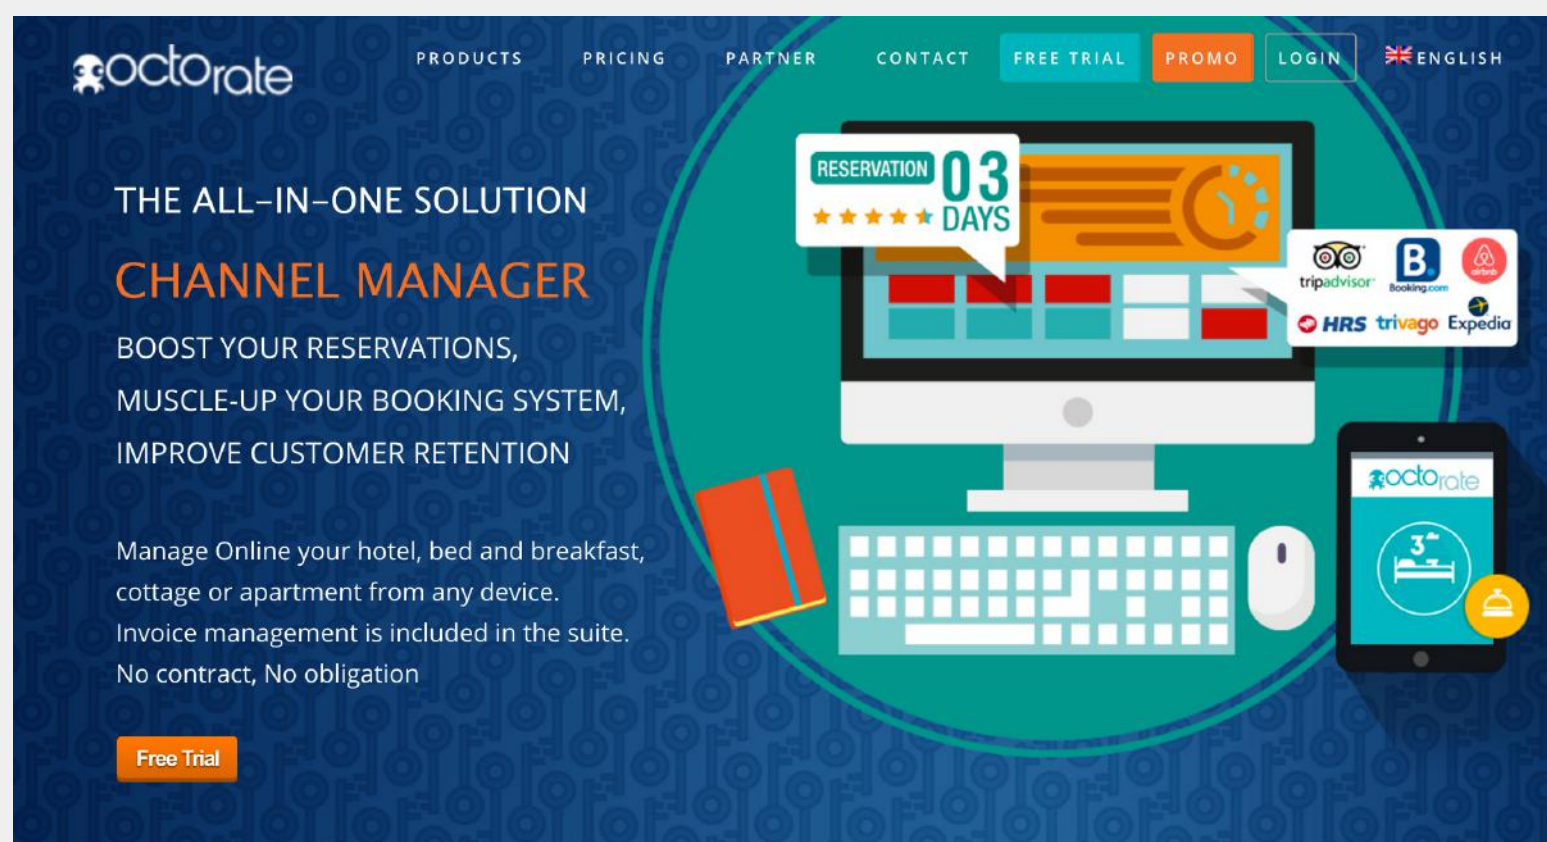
octorate

PRODUCTS PRICING PARTNER CONTACT FREE TRIAL PROMO LOGIN ENGLISH

THE ALL-IN-ONE SOLUTION

CHANNEL MANAGER

BOOST YOUR RESERVATIONS,
MUSCLE-UP YOUR BOOKING SYSTEM,
IMPROVE CUSTOMER RETENTION

Manage Online your hotel, bed and breakfast, cottage or apartment from any device.
Invoice management is included in the suite.
No contract, No obligation

Free Trial

RESERVATION 03 DAYS

tripadvisor Booking.com airbnb HRS trivago Expedia

octorate

3